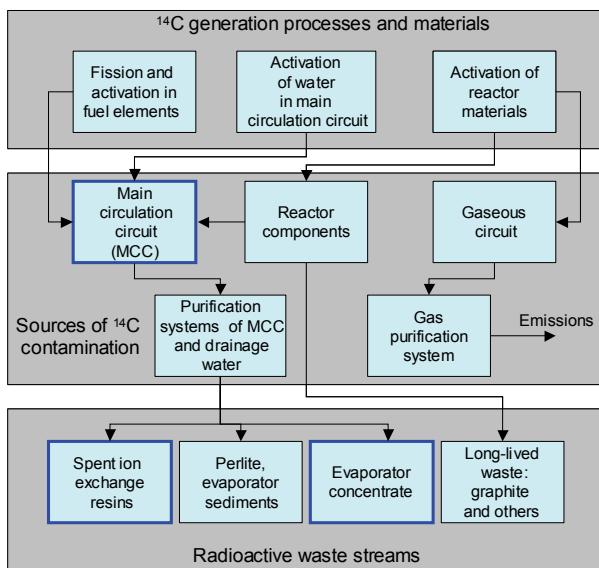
$^{14}C$ generation processes and materials

Fission and activation in fuel elements

Activation of water in main circulation circuit

Activation of reactor materials

Main circulation circuit (MCC)

Reactor components

Gaseous circuit

Purification systems of MCC and drainage water

Gas purification system

Emissions

Sources of $^{14}C$ contamination

Spent ion exchange resins

Perlite, evaporator sediments

Evaporator concentrate

Long-lived waste: graphite and others

Radioactive waste streams